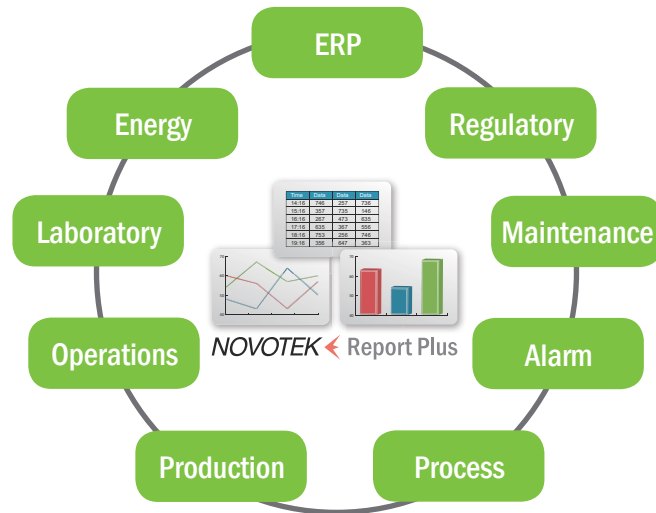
ERP

Regulatory

Maintenance

Alarm

Process

Production

Operations

Laboratory

Energy

| Time | Data | Data | Data |
|---|---|---|---|
| 14:16 | 746 | 257 | 736 |
| 15:16 | 357 | 735 | 146 |
| 16:16 | 367 | 473 | 635 |
| 17:16 | 635 | 367 | 556 |
| 18:16 | 753 | 256 | 746 |
| 19:16 | 356 | 647 | 363 |

NOVOTEK Report Plus